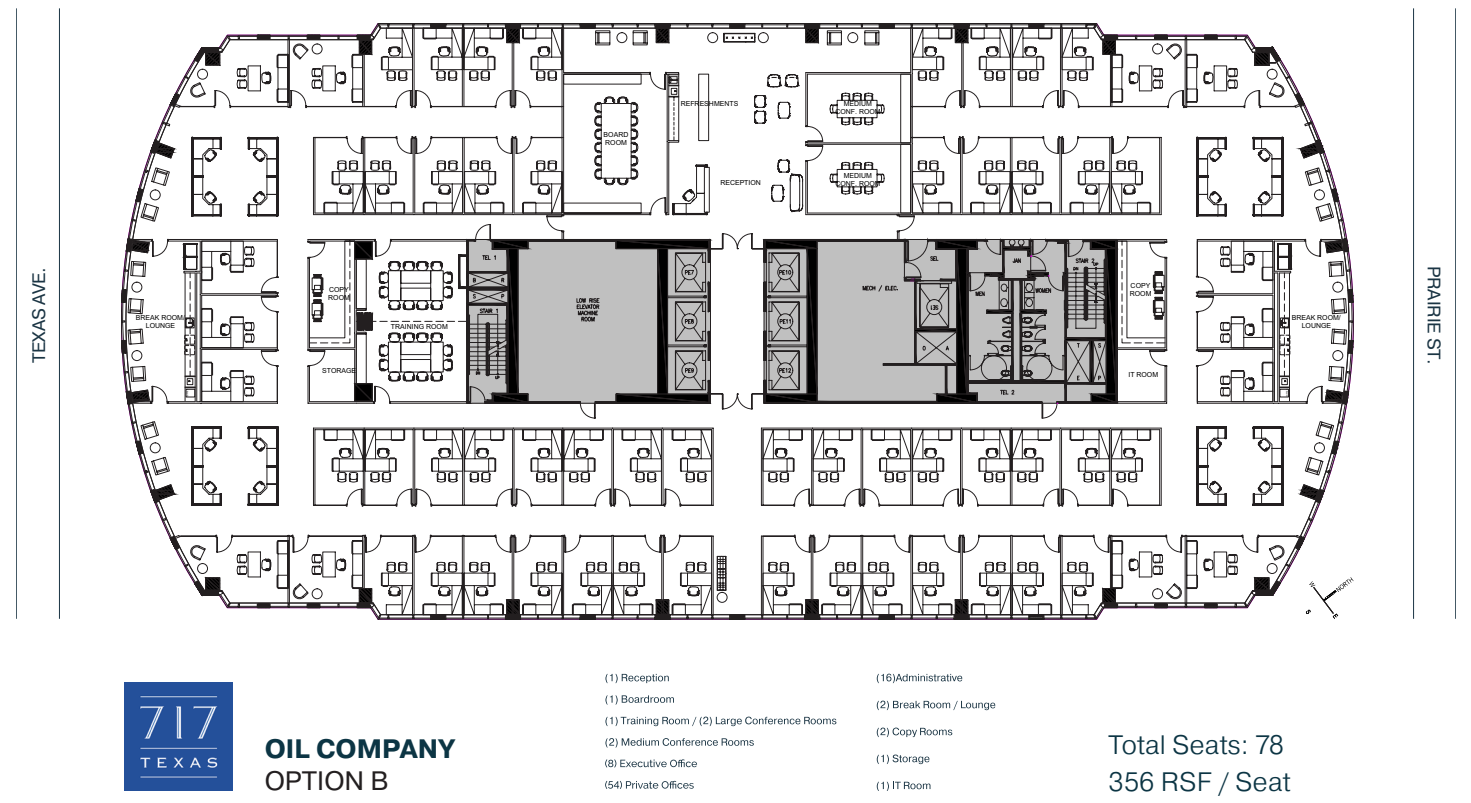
TEXAS AVE.

PRAIRIE ST.

REFRESHMENTS

BOARD ROOM

RECEPTION

MEDIUM CONF. ROOM

MEDIUM CONF. ROOM

COPY ROOM

TRAINING ROOM

STORAGE

BREAK ROOM/ LOUNGE

TEL 1

STAIR 1

LOW RISE ELEVATOR MACHINE ROOM

PE7

PE8

PE9

PE10

PE11

PE12

MECH / ELEC.

SEL

JAN

MEN

WOMEN

STAIR 2

TEL 2

COPY ROOM

IT ROOM

BREAK ROOM/ LOUNGE

NORTH

717 TEXAS

OIL COMPANY
OPTION B

(1) Reception
(1) Boardroom
(1) Training Room / (2) Large Conference Rooms
(2) Medium Conference Rooms
(8) Executive Office
(54) Private Offices

(16)Administrative
(2) Break Room / Lounge
(2) Copy Rooms
(1) Storage
(1) IT Room

Total Seats: 78
356 RSF / Seat